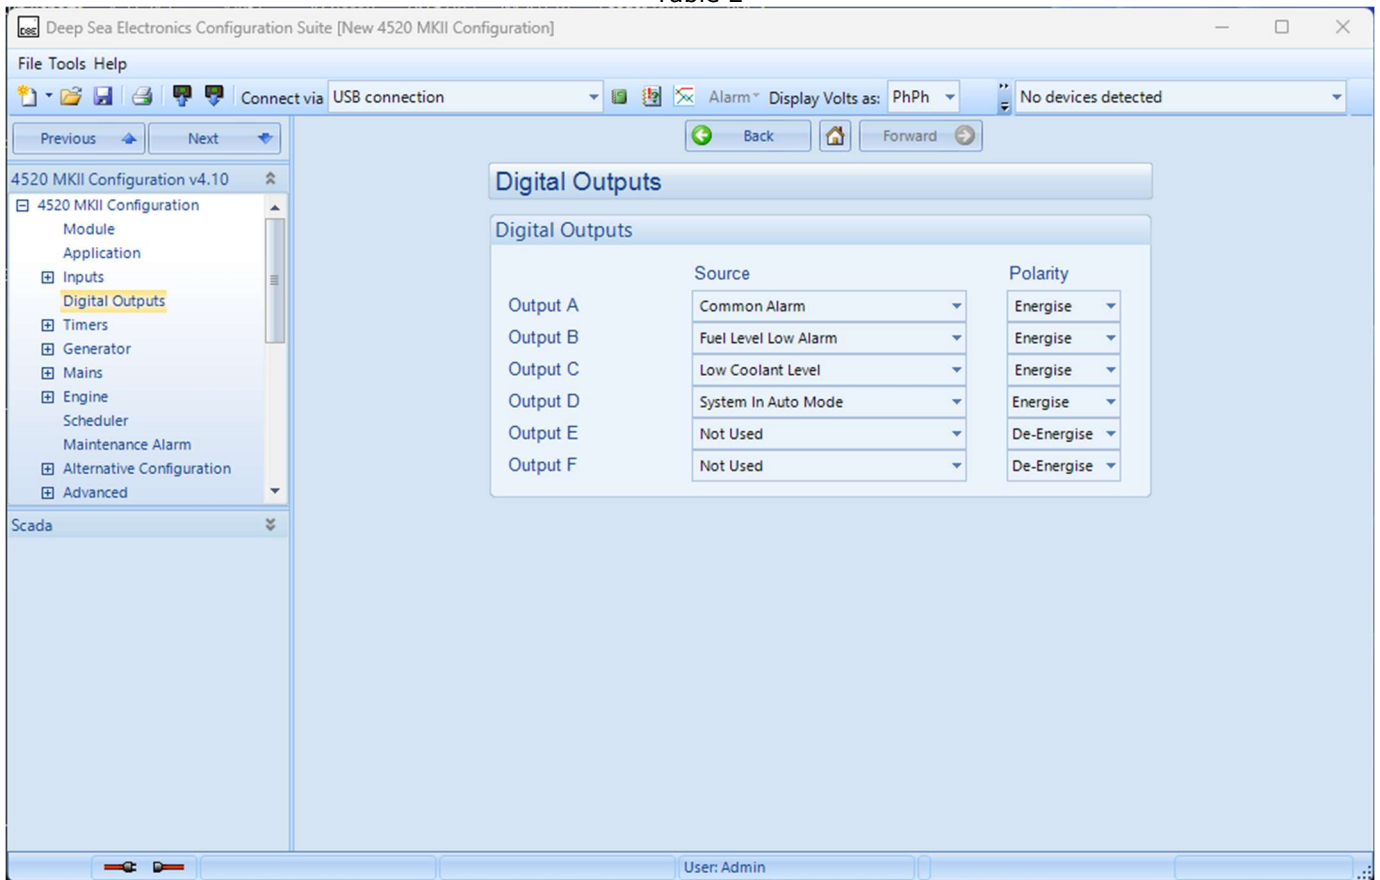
Deep Sea Electronics Configuration Suite [New 4520 MKII Configuration]

File Tools Help

Connect via USB connection

Alarm Display Volts as: PhPh

No devices detected

Previous Next

Back Forward

4520 MKII Configuration v4.10

4520 MKII Configuration
Module
Application
Inputs
Digital Outputs
Timers
Generator
Mains
Engine
Scheduler
Maintenance Alarm
Alternative Configuration
Advanced

Scada

Digital Outputs

Digital Outputs

| | Source | Polarity |
|---|---|---|
| Output A | Common Alarm | Energise |
| Output B | Fuel Level Low Alarm | Energise |
| Output C | Low Coolant Level | Energise |
| Output D | System In Auto Mode | Energise |
| Output E | Not Used | De-Energise |
| Output F | Not Used | De-Energise |

User: Admin